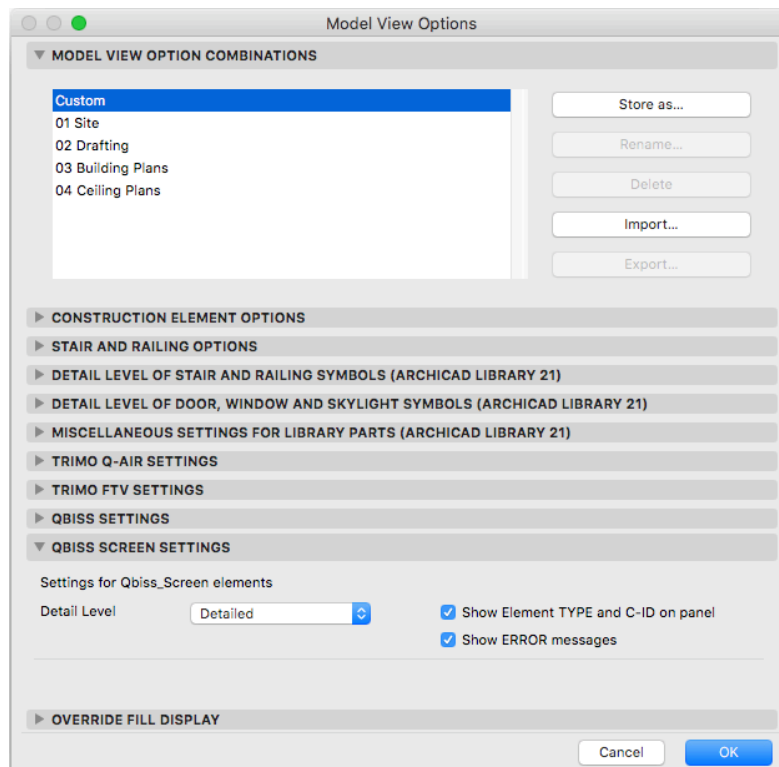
Model View Options

MODEL VIEW OPTION COMBINATIONS

Custom
01 Site
02 Drafting
03 Building Plans
04 Ceiling Plans

Store as...
Rename...
Delete
Import...
Export...

CONSTRUCTION ELEMENT OPTIONS
STAIR AND RAILING OPTIONS
DETAIL LEVEL OF STAIR AND RAILING SYMBOLS (ARCHICAD LIBRARY 21)
DETAIL LEVEL OF DOOR, WINDOW AND SKYLIGHT SYMBOLS (ARCHICAD LIBRARY 21)
MISCELLANEOUS SETTINGS FOR LIBRARY PARTS (ARCHICAD LIBRARY 21)
TRIMO Q-AIR SETTINGS
TRIMO FTV SETTINGS
QBISS SETTINGS
QBISS SCREEN SETTINGS

Settings for Qbiss_Screen elements
Detail Level
Detailed
Show Element TYPE and C-ID on panel
Show ERROR messages

OVERRIDE FILL DISPLAY

Cancel
OK